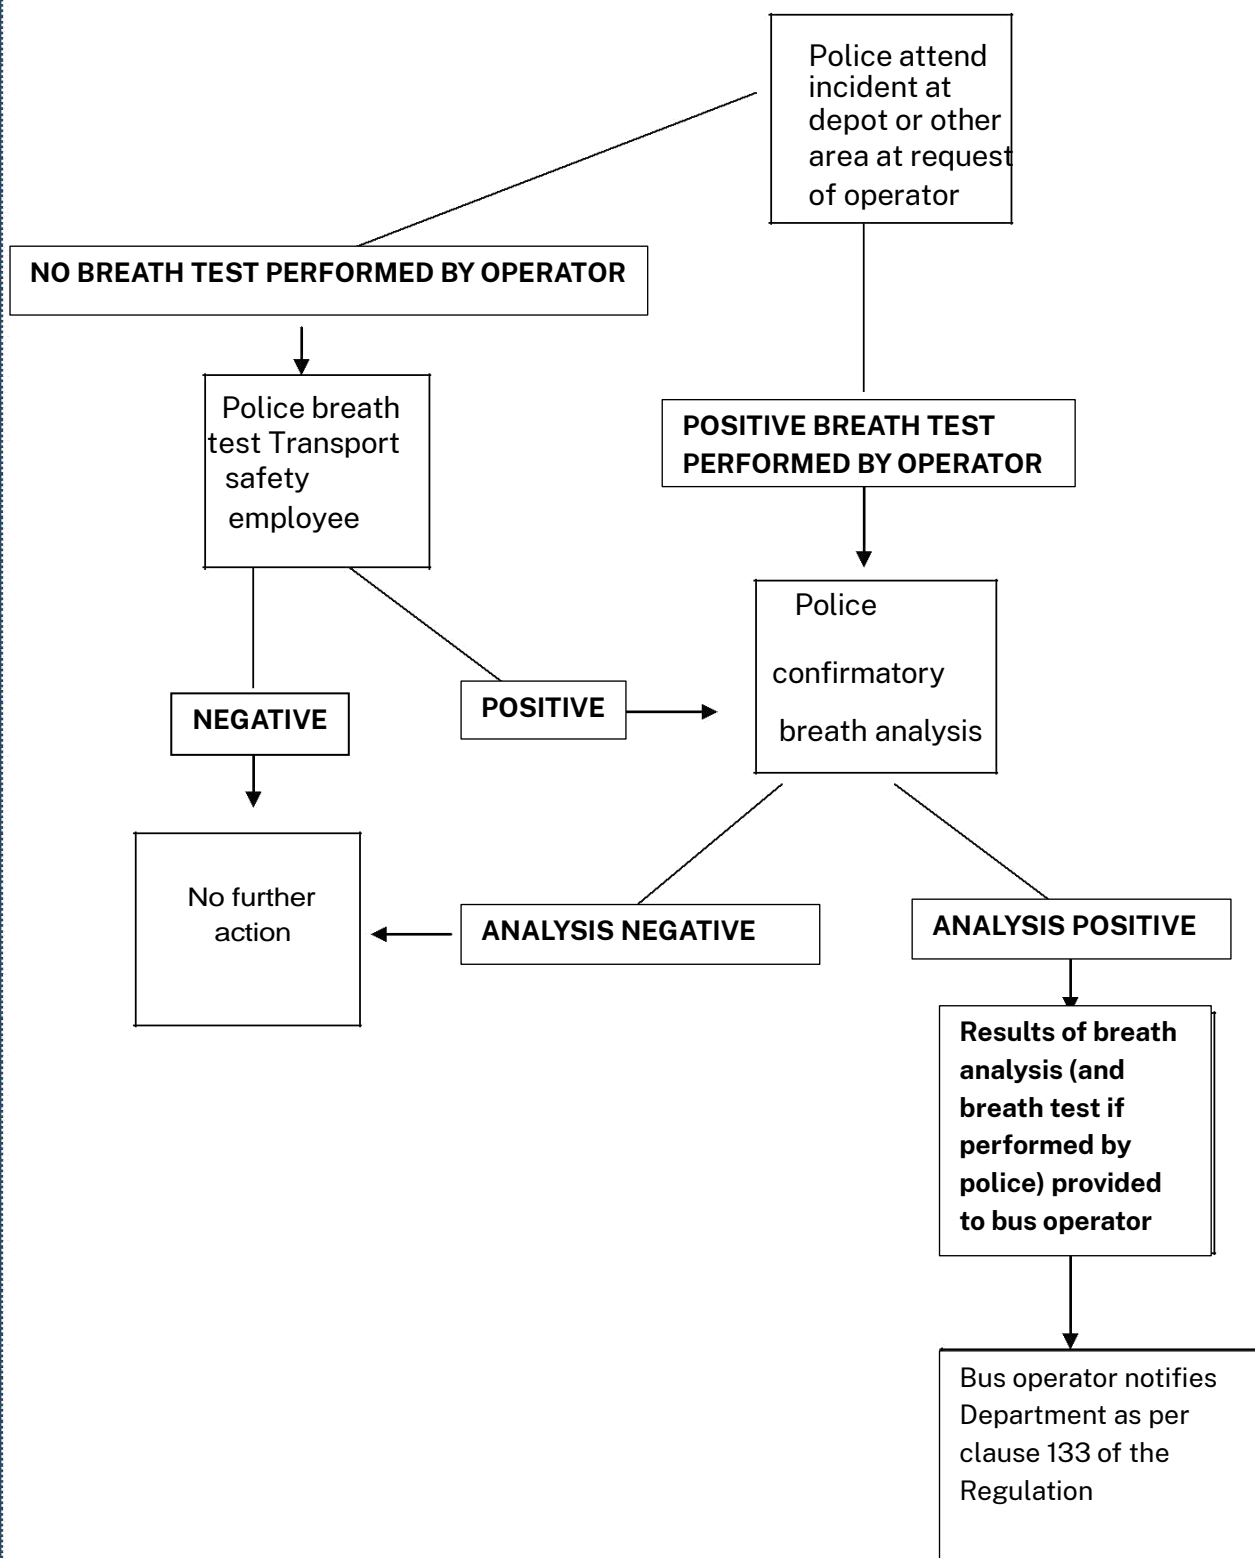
Police attend incident at depot or other area at request of operator

NO BREATH TEST PERFORMED BY OPERATOR

Police breath test Transport safety employee

POSITIVE BREATH TEST PERFORMED BY OPERATOR

Police

confirmatory

breath analysis

NEGATIVE

POSITIVE

No further action

ANALYSIS NEGATIVE

ANALYSIS POSITIVE

Results of breath analysis (and breath test if performed by police) provided to bus operator

Bus operator notifies Department as per clause 133 of the Regulation